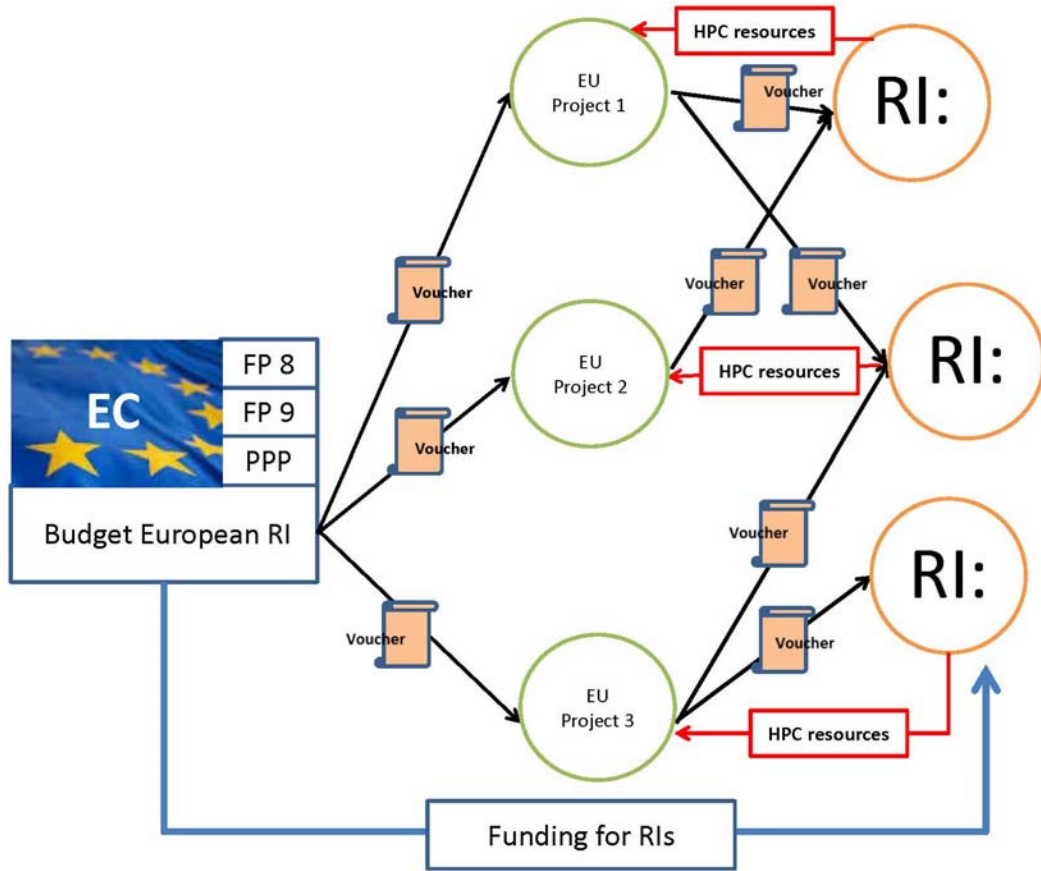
HPC resources

EU
Project 1

Voucher

RI:

Voucher

Voucher

Voucher

EC

FP 8

FP 9

PPP

Budget European RI

Voucher

EU
Project 2

HPC resources

RI:

Voucher

Voucher

RI:

Voucher

EU
Project 3

HPC resources

Funding for RIs